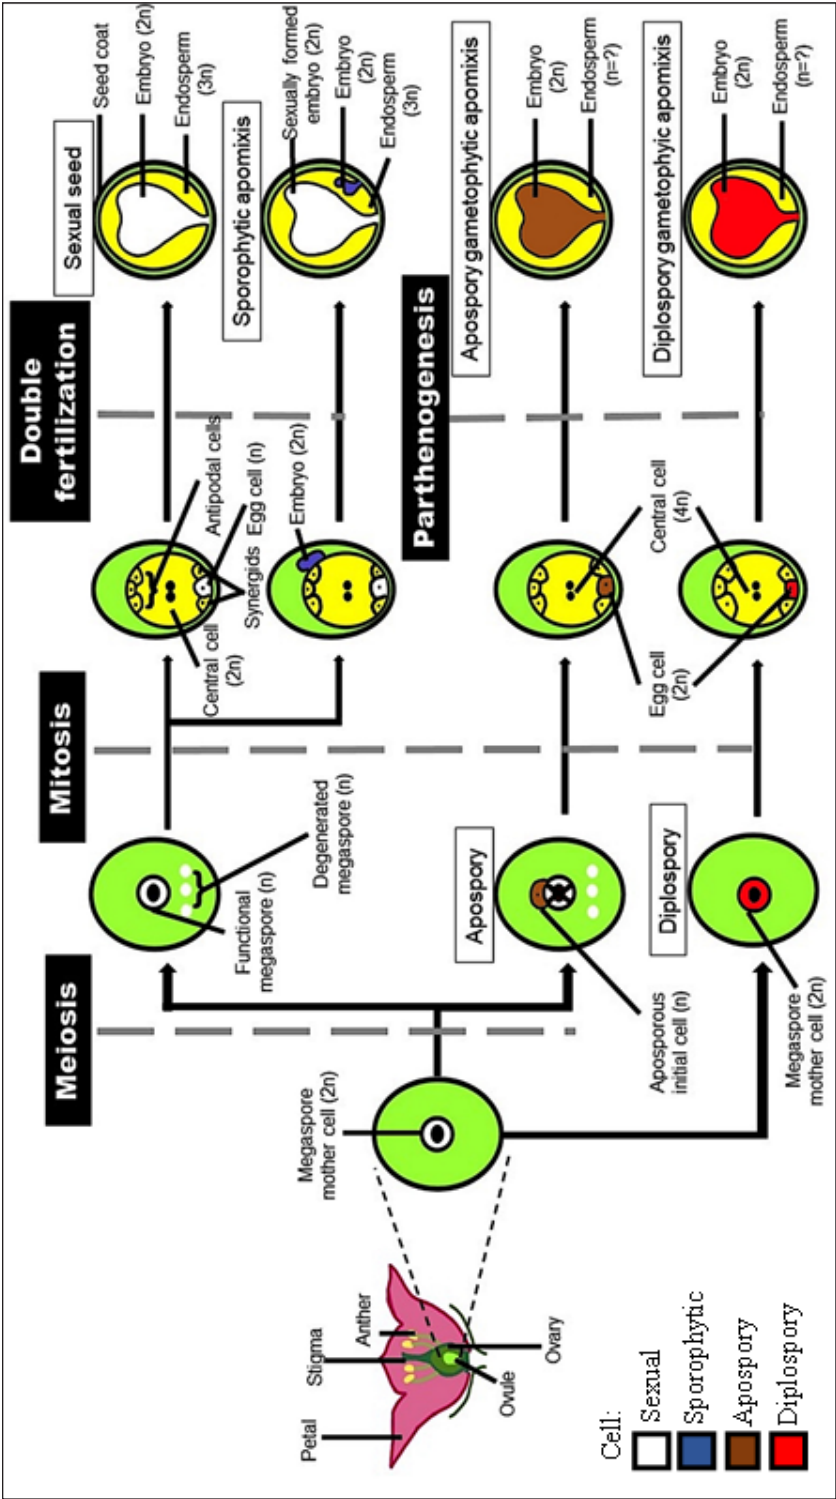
Meiosis

Mitosis

Double fertilization

Parthenogenesis

Petal
Stigma
Anther
Ovule
Ovary

Megaspore mother cell (2n)

Functional megaspore (n)
Degenerated megaspore (n)

Central cell (2n)
Antipodal cells
Egg cell (n)
Synergids

Sexual seed
Seed coat
Embryo (2n)
Endosperm (3n)

Embryo (2n)

Sporophytic apomixis
Sexually formed embryo (2n)
Embryo (2n)
Endosperm (3n)

Apospory
Aposporous initial cell (n)

Egg cell (2n)
Central cell (4n)

Apospory gametophytic apomixis
Embryo (2n)
Endosperm (n=?)

Diplospory
Megaspore mother cell (2n)

Diplospory gametophyic apomixis
Embryo (2n)
Endosperm (n=?)

Cell:
Sexual
Sporophytic
Apospory
Diplospory